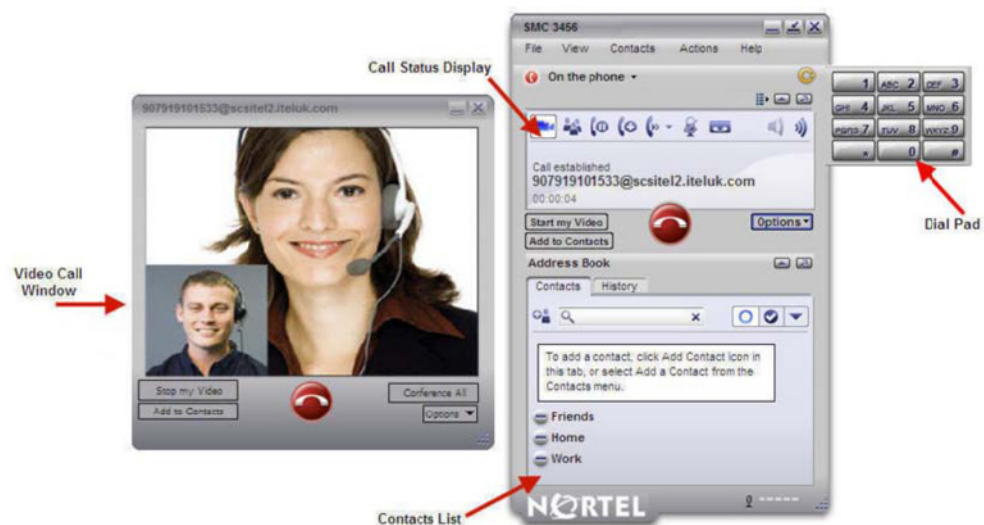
Call Status Display

907919101533@scsitel2.iteluk.com

Video Call Window

Stop my Video
Add to Contacts
Conference All
Options

SMC 3456
File View Contacts Actions Help
On the phone

Call established
907919101533@scsitel2.iteluk.com
00:00:04

Start my Video
Add to Contacts
Options

Address Book
Contacts History

To add a contact, click Add Contact icon in this tab, or select Add a Contact from the Contacts menu.

Friends
Home
Work

NORTEL

1 ABC 2 DEF 3
GHI 4 JKL 5 MNO 6
PQRS 7 TUV 8 WXYZ 9
* 0 #

Dial Pad

Contacts List